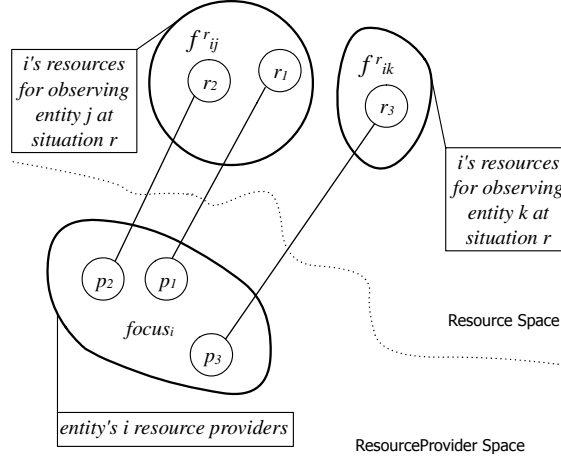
i's resources for observing entity j at situation r

$f^{r}_{ij}$

$r_2$

$r_1$

$f^{r}_{ik}$

$r_3$

i's resources for observing entity k at situation r

$p_2$

$p_1$

focus$_i$

$p_3$

Resource Space

entity's i resource providers

ResourceProvider Space